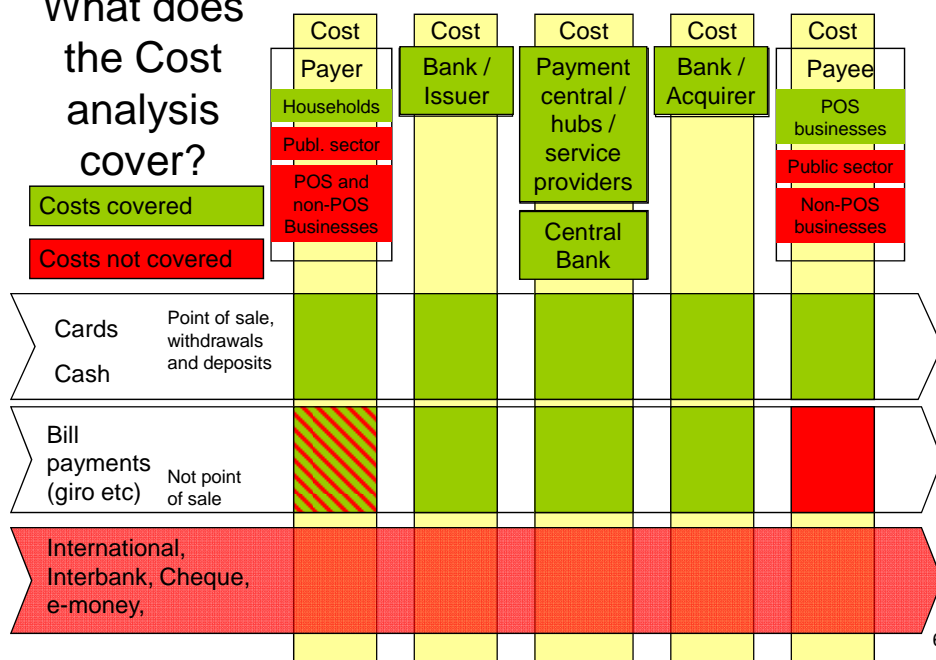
What does the Cost analysis cover?

Costs covered

Costs not covered

Cost

Payer

Households

Publ. sector

POS and non-POS Businesses

Cost

Bank / Issuer

Cost

Payment central / hubs / service providers

Central Bank

Cost

Bank / Acquirer

Cost

Payee

POS businesses

Public sector

Non-POS businesses

Cards

Cash

Point of sale, withdrawals and deposits

Bill payments (giro etc)

Not point of sale

International, Interbank, Cheque, e-money,

6